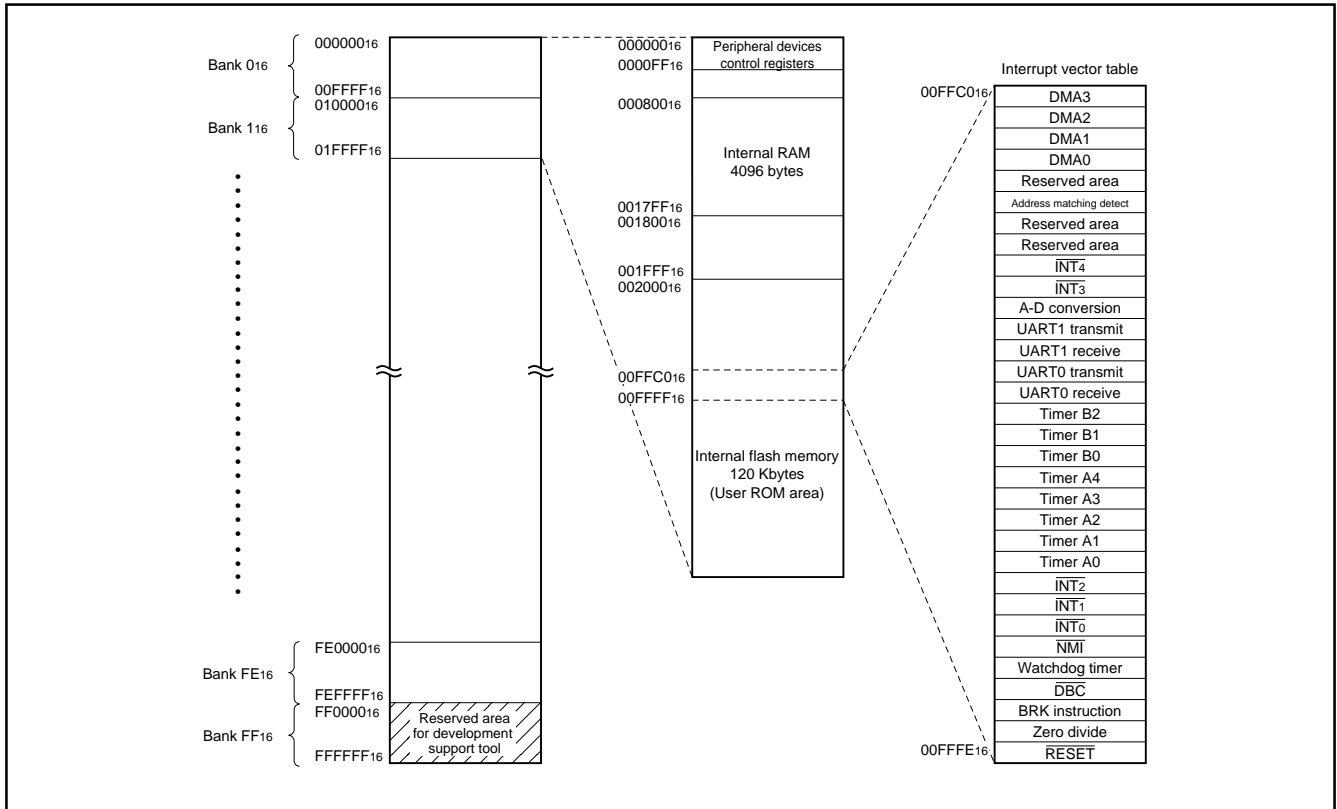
Bank $0_{16}$

$000000_{16}$

$00FFFF_{16}$

$010000_{16}$

Bank $1_{16}$

$01FFFF_{16}$

$FE0000_{16}$

Bank $FE_{16}$

$FEFFFF_{16}$

$FF0000_{16}$

Bank $FF_{16}$

$FFFFFF_{16}$

Reserved area for development support tool

$000000_{16}$ Peripheral devices control registers

$0000FF_{16}$

$000800_{16}$

Internal RAM 4096 bytes

$0017FF_{16}$

$001800_{16}$

$001FFF_{16}$

$002000_{16}$

$00FFC0_{16}$

$00FFFF_{16}$

Internal flash memory 120 Kbytes (User ROM area)

Interrupt vector table

$00FFC0_{16}$

DMA3
DMA2
DMA1
DMA0
Reserved area
Address matching detect
Reserved area
Reserved area
$\overline{INT_4}$
$\overline{INT_3}$
A-D conversion
UART1 transmit
UART1 receive
UART0 transmit
UART0 receive
Timer B2
Timer B1
Timer B0
Timer A4
Timer A3
Timer A2
Timer A1
Timer A0
$\overline{INT_2}$
$\overline{INT_1}$
$\overline{INT_0}$
$\overline{NMI}$
Watchdog timer
$\overline{DBC}$
BRK instruction
Zero divide
$\overline{RESET}$

$00FFFE_{16}$